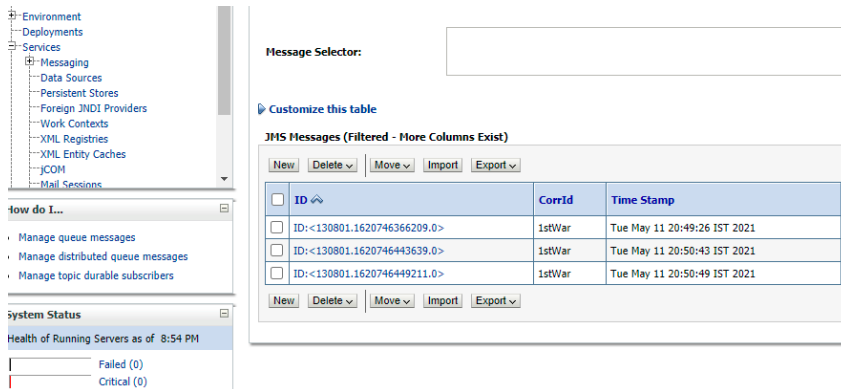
Environment
Deployments
Services
Messaging
Data Sources
Persistent Stores
Foreign JNDI Providers
Work Contexts
XML Registries
XML Entity Caches
jCOM
Mail Sessions

How do I...

Manage queue messages
Manage distributed queue messages
Manage topic durable subscribers

System Status

Health of Running Servers as of 8:54 PM

Failed (0)
Critical (0)

Message Selector:

Customize this table

JMS Messages (Filtered - More Columns Exist)

New | Delete | Move | Import | Export

| | ID | CorrId | Time Stamp |
|---|---|---|---|
| | ID:<130801.1620746366209.0> | 1stWar | Tue May 11 20:49:26 IST 2021 |
| | ID:<130801.1620746443639.0> | 1stWar | Tue May 11 20:50:43 IST 2021 |
| | ID:<130801.1620746449211.0> | 1stWar | Tue May 11 20:50:49 IST 2021 |

New | Delete | Move | Import | Export